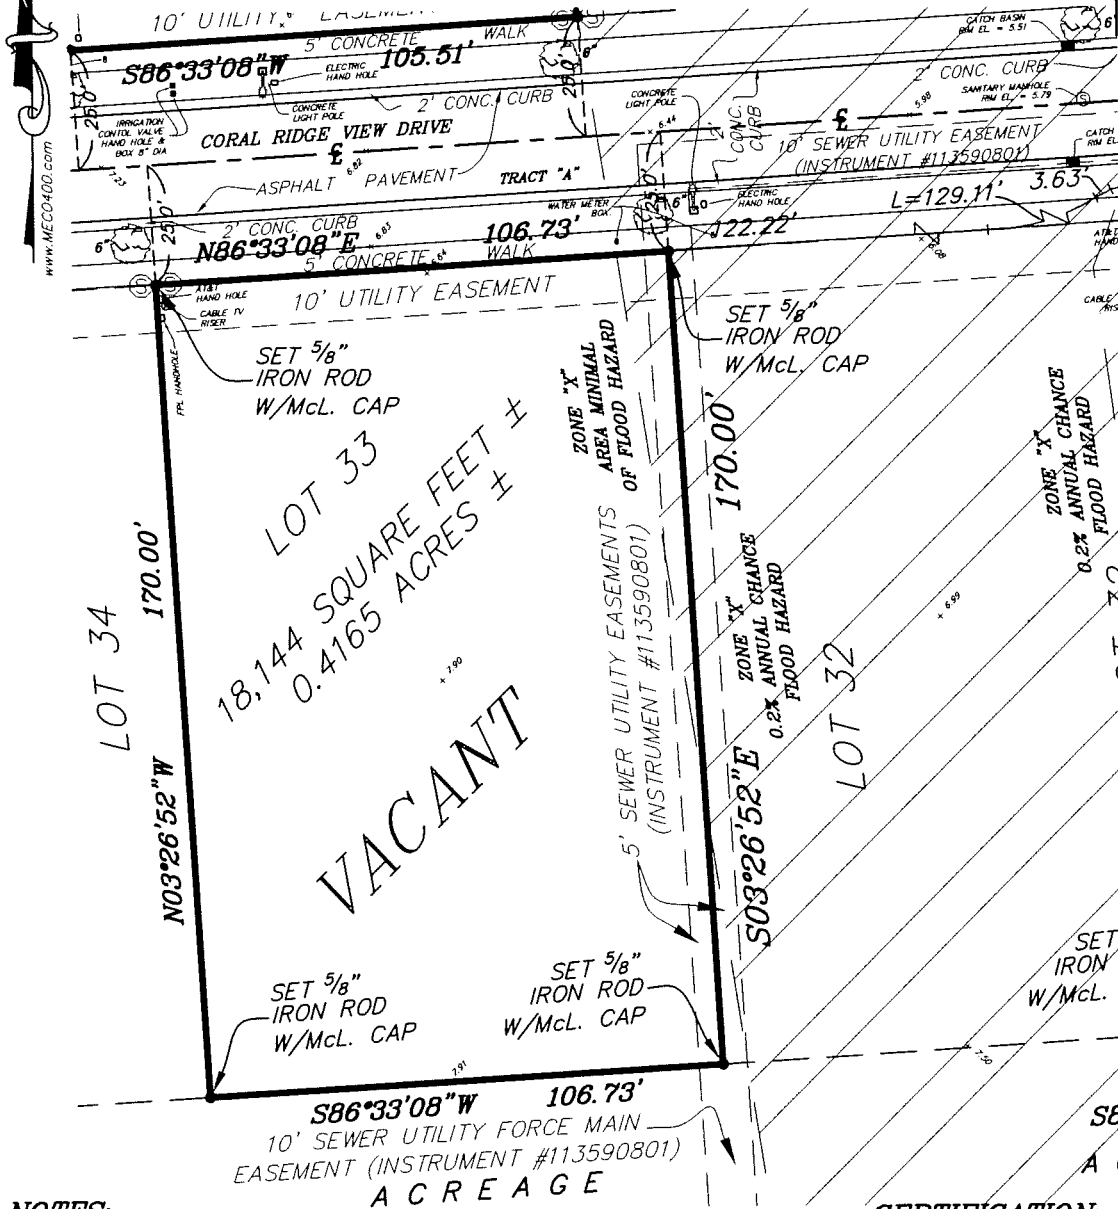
10' UTILITY EASEMENT

5' CONCRETE WALK

S86°33'08"W 105.51'

ELECTRIC HAND HOLE

CATCH BASIN RIM EL = 5.51

2' CONC. CURB

SANITARY MANHOLE RIM EL = 5.79

IRRIGATION CONTOL VALVE HAND HOLE & BOX 8" DIA

CONCRETE LIGHT POLE

2' CONC. CURB

CONCRETE LIGHT POLE

CONC. CURB

CORAL RIDGE VIEW DRIVE

℄

℄

10' SEWER UTILITY EASEMENT (INSTRUMENT #113590801)

CATCH RIM EL

ASPHALT PAVEMENT

TRACT "A"

WATER METER BOX

ELECTRIC HAND HOLE

L=129.11'

3.63'

2' CONC. CURB

N86°33'08"E

106.73'

5' CONCRETE WALK

22.22'

AT&T HAND HOLE

CABLE TV RISER

10' UTILITY EASEMENT

CABLE RISER

FPL HANDHOLE

SET 5/8" IRON ROD W/McL. CAP

SET 5/8" IRON ROD W/McL. CAP

ZONE "X" AREA MINIMAL OF FLOOD HAZARD

170.00'

ZONE "X" 0.2% ANNUAL CHANCE FLOOD HAZARD

LOT 33

18,144 SQUARE FEET ±
0.4165 ACRES ±

170.00'

LOT 34

N03°26'52"W

VACANT

5' SEWER UTILITY EASEMENTS (INSTRUMENT #113590801)

ZONE "X" 0.2% ANNUAL CHANCE FLOOD HAZARD

LOT 32

S03°26'52"E

SET 5/8" IRON ROD W/McL. CAP

SET 5/8" IRON ROD W/McL. CAP

SET IRON W/McL.

S86°33'08"W 106.73'

10' SEWER UTILITY FORCE MAIN EASEMENT (INSTRUMENT #113590801)

A C R E A G E

NOTES:

CERTIFICATION

www.MECO400.com